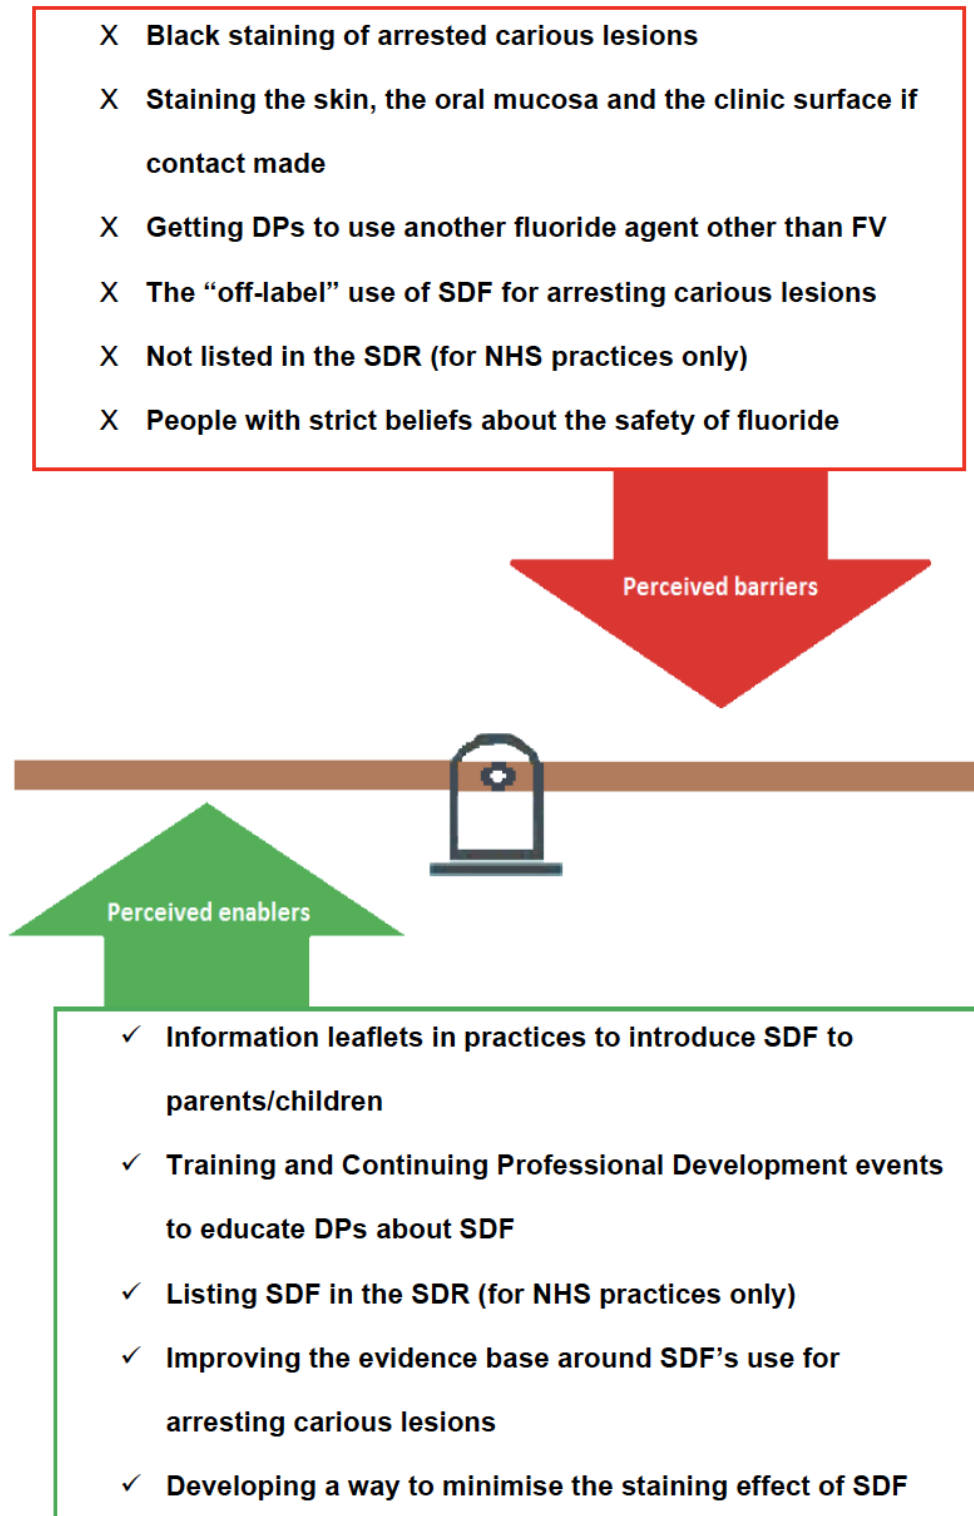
X Black staining of arrested carious lesions

X Staining the skin, the oral mucosa and the clinic surface if contact made

X Getting DPs to use another fluoride agent other than FV

X The “off-label” use of SDF for arresting carious lesions

X Not listed in the SDR (for NHS practices only)

X People with strict beliefs about the safety of fluoride

Perceived barriers

Perceived enablers

✓ Information leaflets in practices to introduce SDF to parents/children

✓ Training and Continuing Professional Development events to educate DPs about SDF

✓ Listing SDF in the SDR (for NHS practices only)

✓ Improving the evidence base around SDF’s use for arresting carious lesions

✓ Developing a way to minimise the staining effect of SDF